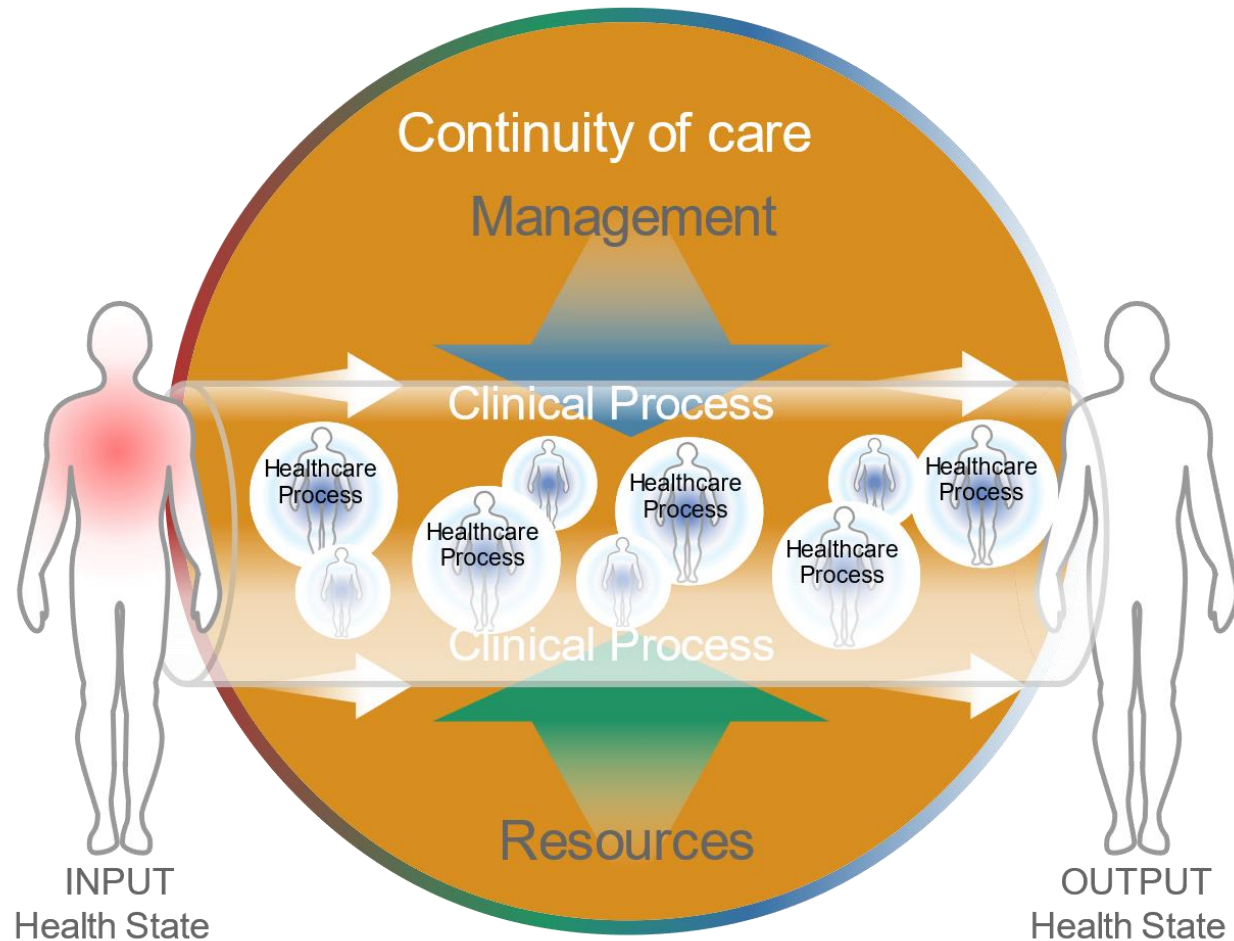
Continuity of care

Management

Clinical Process

Healthcare Process

Healthcare Process

Healthcare Process

Healthcare Process

Healthcare Process

Clinical Process

Resources

INPUT
Health State

OUTPUT
Health State